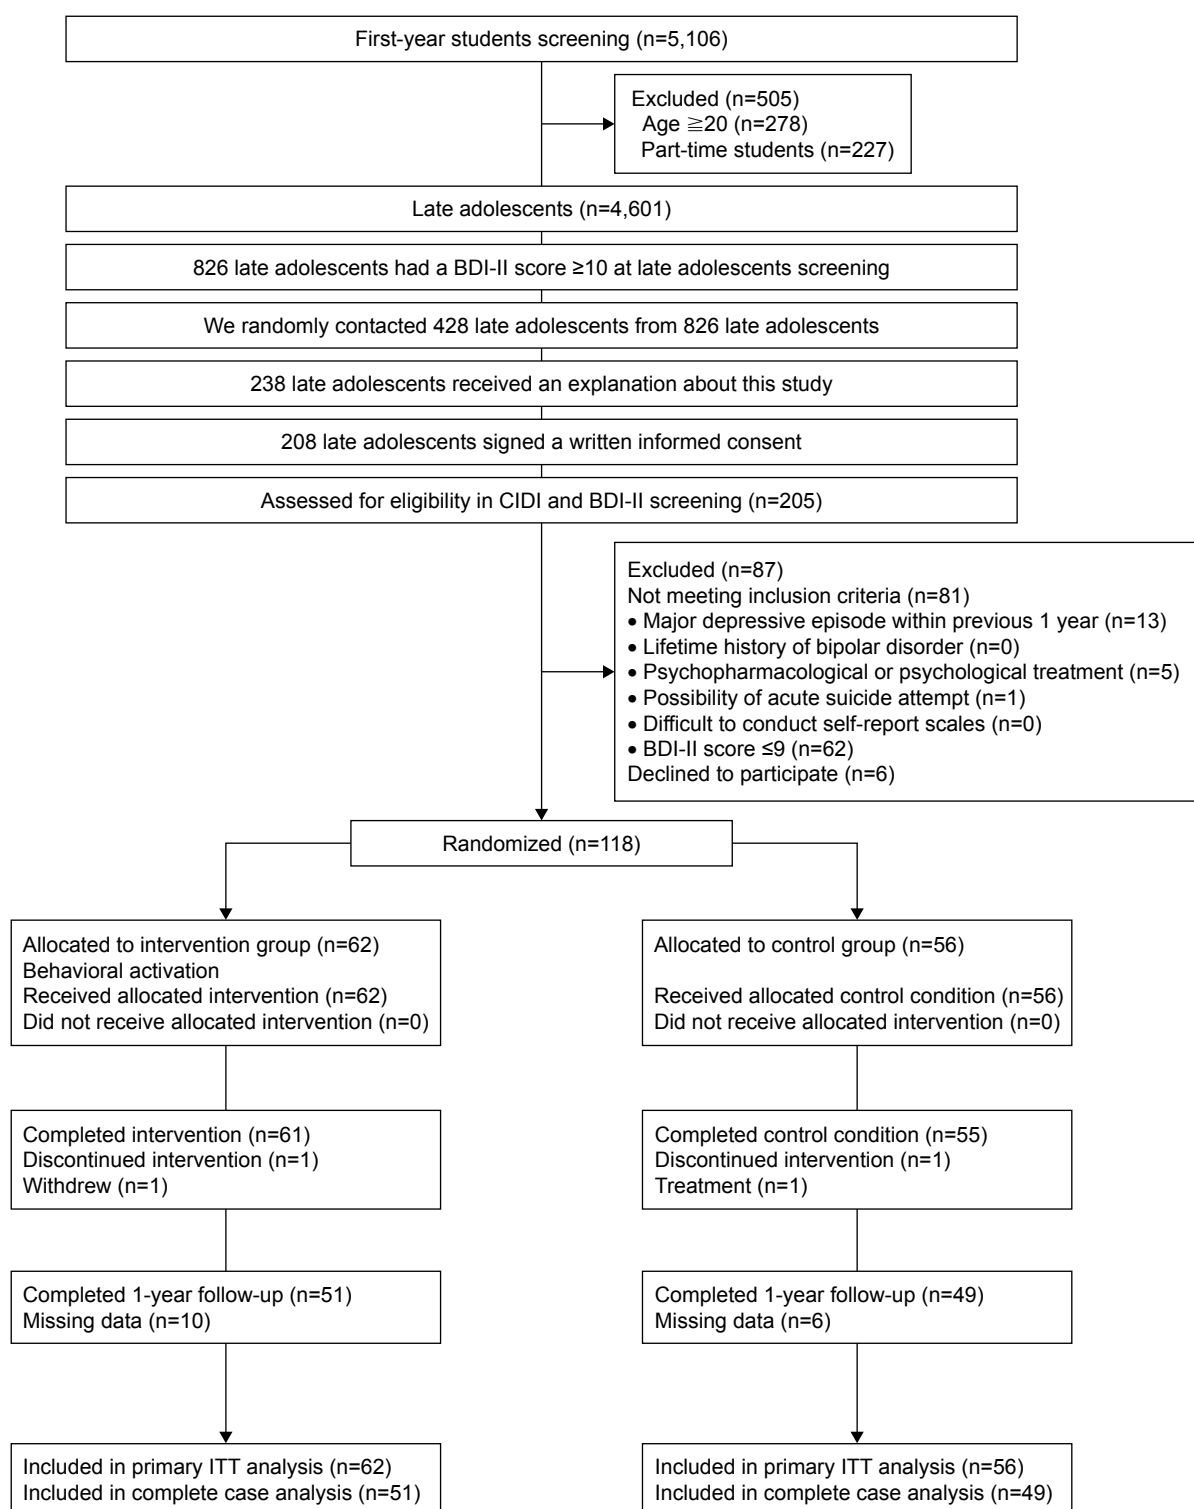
First-year students screening (n=5,106)

Excluded (n=505)
Age ≧20 (n=278)
Part-time students (n=227)

Late adolescents (n=4,601)

826 late adolescents had a BDI-II score ≥10 at late adolescents screening

We randomly contacted 428 late adolescents from 826 late adolescents

238 late adolescents received an explanation about this study

208 late adolescents signed a written informed consent

Assessed for eligibility in CIDI and BDI-II screening (n=205)

Excluded (n=87)
Not meeting inclusion criteria (n=81)
• Major depressive episode within previous 1 year (n=13)
• Lifetime history of bipolar disorder (n=0)
• Psychopharmacological or psychological treatment (n=5)
• Possibility of acute suicide attempt (n=1)
• Difficult to conduct self-report scales (n=0)
• BDI-II score ≤9 (n=62)
Declined to participate (n=6)

Randomized (n=118)

Allocated to intervention group (n=62)
Behavioral activation
Received allocated intervention (n=62)
Did not receive allocated intervention (n=0)

Allocated to control group (n=56)

Received allocated control condition (n=56)
Did not receive allocated intervention (n=0)

Completed intervention (n=61)
Discontinued intervention (n=1)
Withdrew (n=1)

Completed control condition (n=55)
Discontinued intervention (n=1)
Treatment (n=1)

Completed 1-year follow-up (n=51)
Missing data (n=10)

Completed 1-year follow-up (n=49)
Missing data (n=6)

Included in primary ITT analysis (n=62)
Included in complete case analysis (n=51)

Included in primary ITT analysis (n=56)
Included in complete case analysis (n=49)